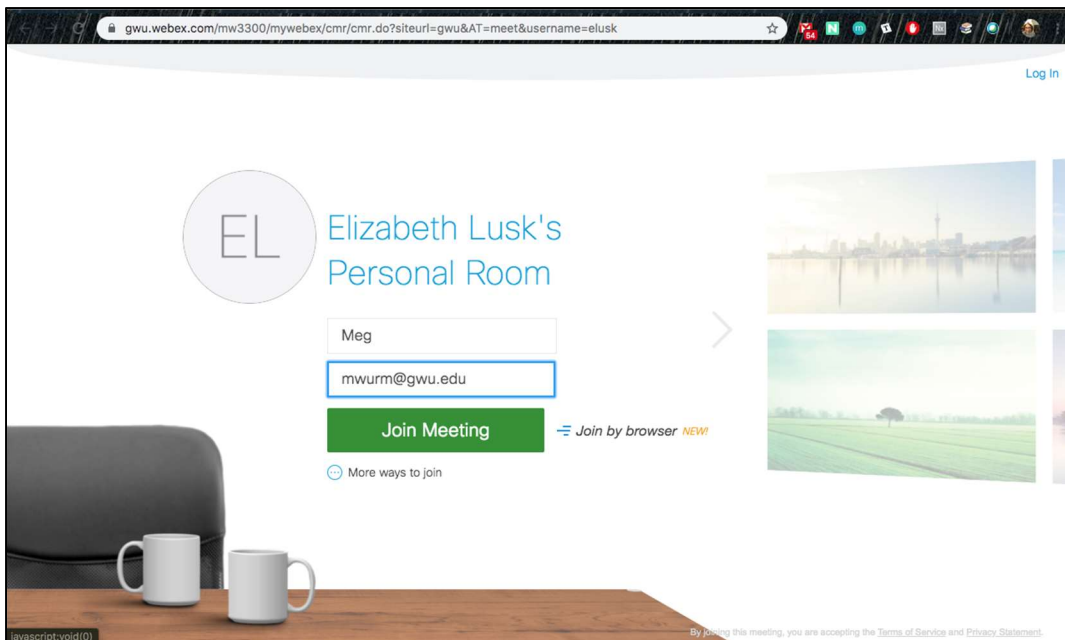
gwu.webex.com/mw3300/mywebex/cmr/cmr.do?siteurl=gwu&AT=meet&username=elusk

54

N

Log In

EL

Elizabeth Lusk's Personal Room

Meg

mwurm@gwu.edu

Join Meeting

Join by browser NEW!

More ways to join

javascript:void(0)

By joining this meeting, you are accepting the Terms of Service and Privacy Statement.